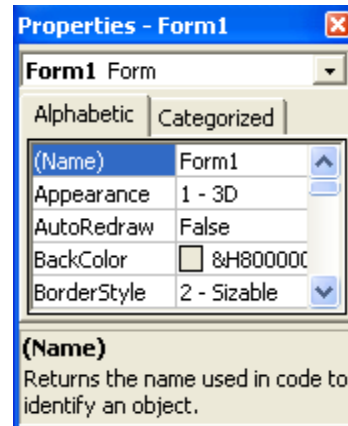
Properties - Form1

Form1 Form

Alphabetic | Categorized

| | |
|---|---|
| (Name) | Form1 |
| Appearance | 1 - 3D |
| AutoRedraw | False |
| BackColor | &H80000C |
| BorderStyle | 2 - Sizable |

(Name)
Returns the name used in code to identify an object.